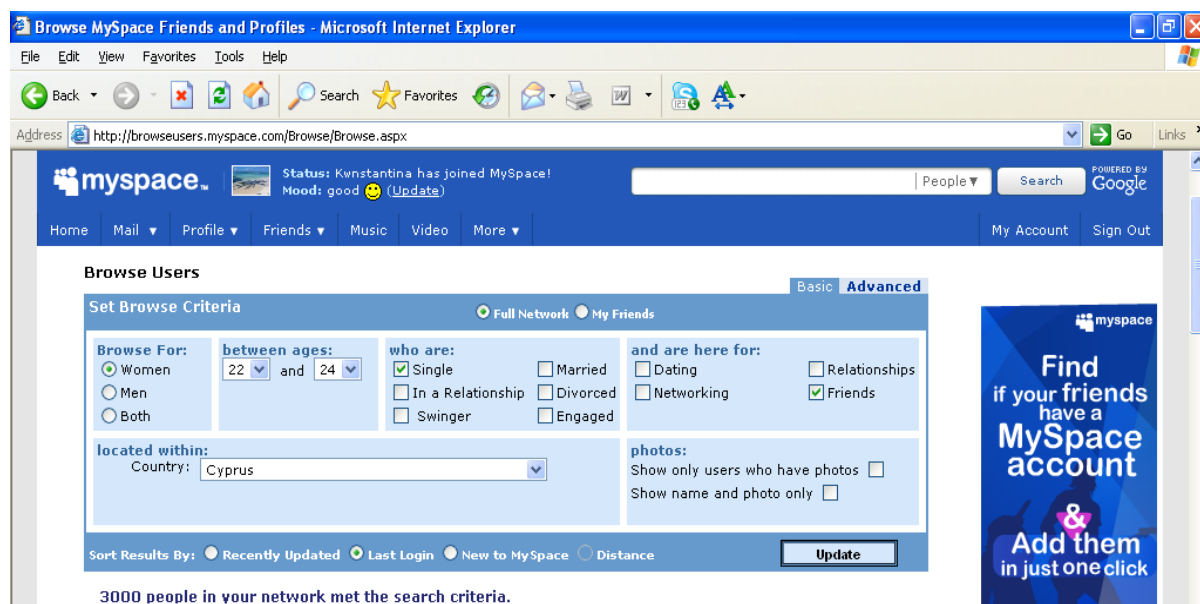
Browse MySpace Friends and Profiles - Microsoft Internet Explorer

File Edit View Favorites Tools Help

Back Search Favorites

Address http://browseusers.myspace.com/Browse/Browse.aspx Go Links

myspace

Status: Kwnstantina has joined MySpace!
Mood: good (Update)

People Search POWERED BY Google

Home Mail Profile Friends Music Video More My Account Sign Out

Browse Users

Basic Advanced

Set Browse Criteria

Full Network My Friends

Browse For:
Women
Men
Both

between ages:
22 and 24

who are:
Single
In a Relationship
Swinger
Married
Divorced
Engaged

and are here for:
Dating
Networking
Relationships
Friends

located within:
Country: Cyprus

photos:
Show only users who have photos
Show name and photo only

Sort Results By: Recently Updated Last Login New to MySpace Distance

Update

3000 people in your network met the search criteria.

myspace

Find if your friends have a MySpace account & Add them in just one click